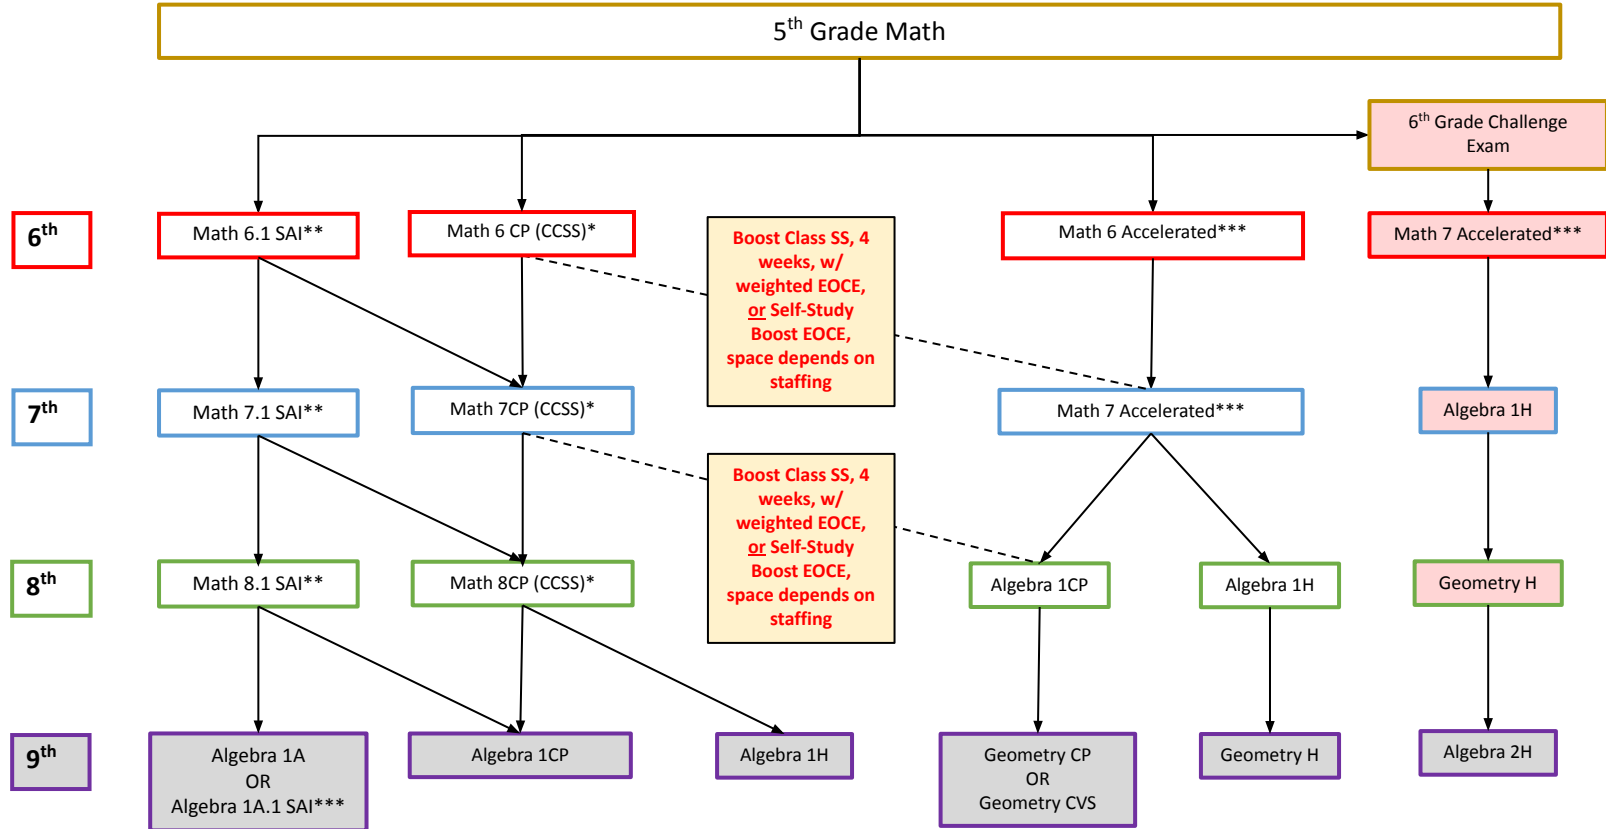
$5^{th}$ Grade Math

$6^{th}$ Grade Challenge Exam

$6^{th}$

Math 6.1 SAI**

Math 6 CP (CCSS)*

Boost Class SS, 4 weeks, w/ weighted EOCE, or Self-Study Boost EOCE, space depends on staffing

Math 6 Accelerated***

Math 7 Accelerated***

$7^{th}$

Math 7.1 SAI**

Math 7CP (CCSS)*

Math 7 Accelerated***

Algebra 1H

Boost Class SS, 4 weeks, w/ weighted EOCE, or Self-Study Boost EOCE, space depends on staffing

$8^{th}$

Math 8.1 SAI**

Math 8CP (CCSS)*

Algebra 1CP

Algebra 1H

Geometry H

$9^{th}$

Algebra 1A OR Algebra 1A.1 SAI***

Algebra 1CP

Algebra 1H

Geometry CP OR Geometry CVS

Geometry H

Algebra 2H